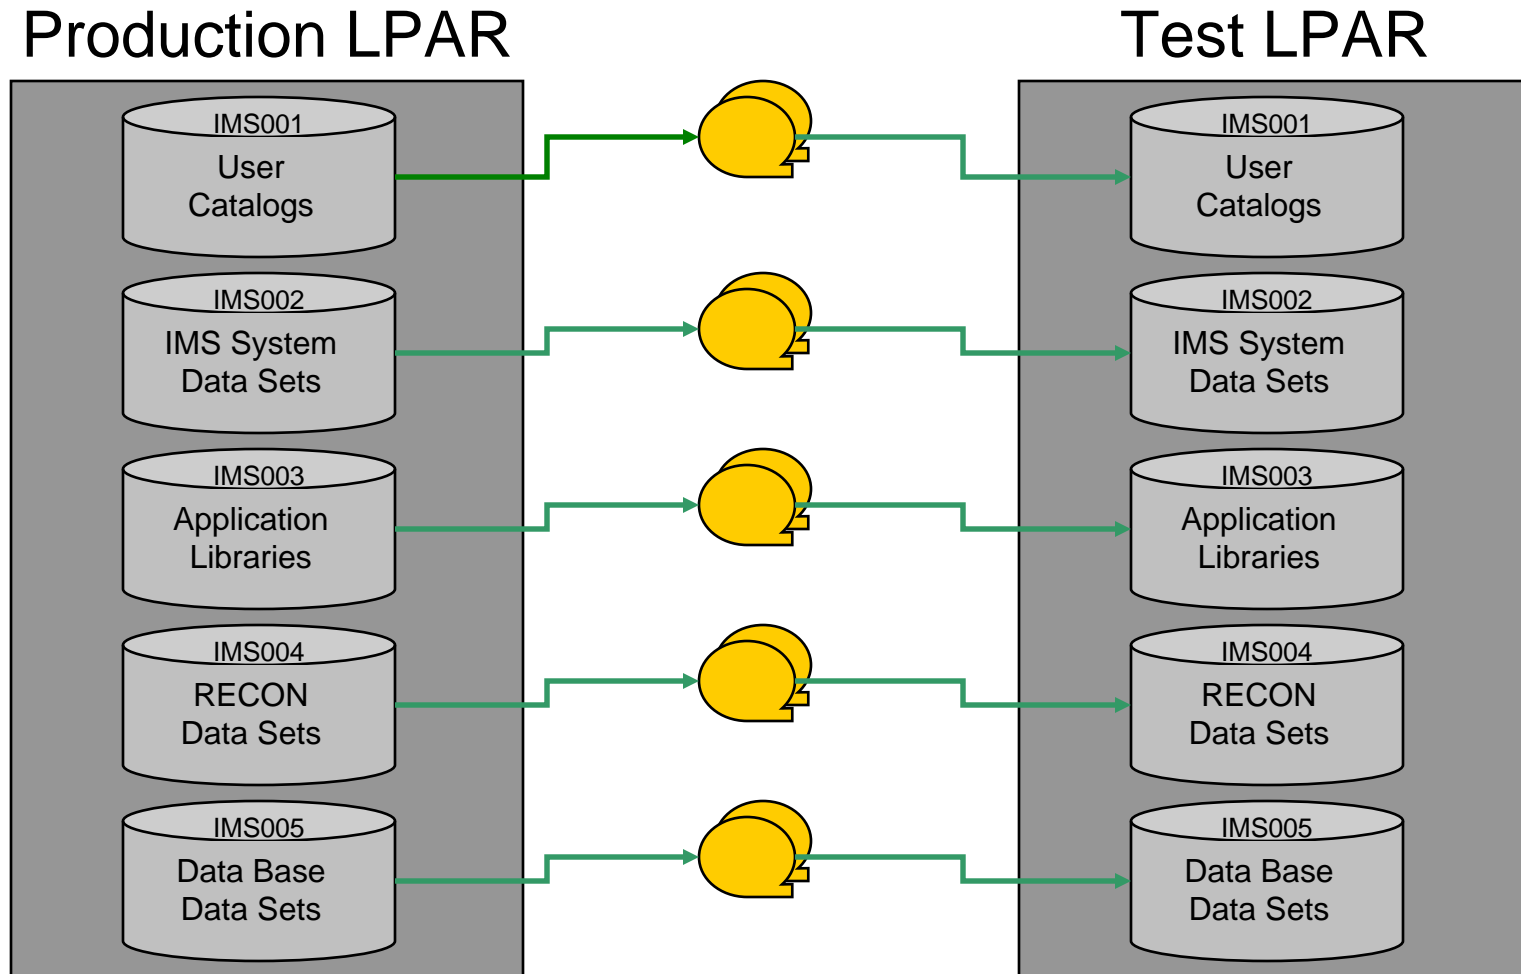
Production LPAR

IMS001
User Catalogs

IMS002
IMS System Data Sets

IMS003
Application Libraries

IMS004
RECON Data Sets

IMS005
Data Base Data Sets

Test LPAR

IMS001
User Catalogs

IMS002
IMS System Data Sets

IMS003
Application Libraries

IMS004
RECON Data Sets

IMS005
Data Base Data Sets